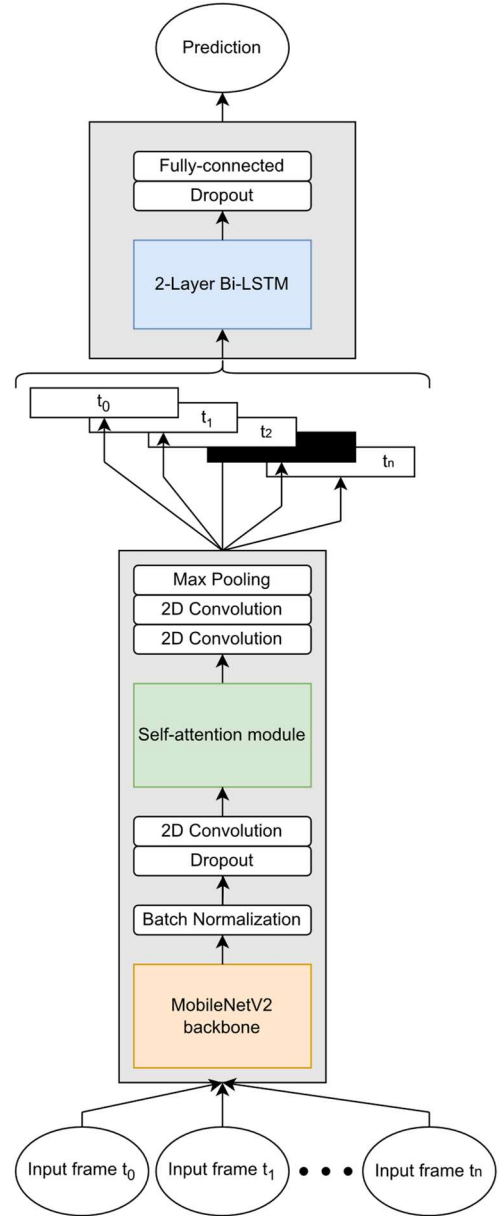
Prediction

Fully-connected

Dropout

2-Layer Bi-LSTM

$t_0$

$t_1$

$t_2$

$t_n$

Max Pooling

2D Convolution

2D Convolution

Self-attention module

2D Convolution

Dropout

Batch Normalization

MobileNetV2 backbone

Input frame $t_0$

Input frame $t_1$

• • •

Input frame $t_n$